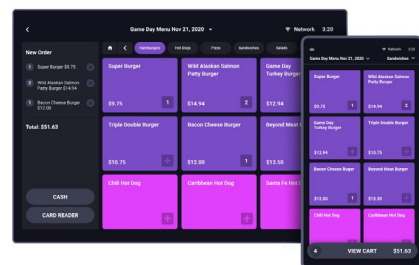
<

Game Day Menu Nov 21, 2020

Network 3:20

New Order

1 Super Burger $9.75

2 Wild Alaskan Salmon Patty Burger $14.94

1 Bacon Cheese Burger $12.00

Total: $51.63

CASH

CARD READER

Hamburgers

Hot Dogs

Pizza

Sandwiches

Salads

Super Burger

$9.75

1

Wild Alaskan Salmon Patty Burger

$14.94

2

Game Day Turkey Burger

$12.94

Triple Double Burger

$10.75

Bacon Cheese Burger

$12.00

1

Beyond Meat Bur

$13.50

Chili Hot Dog

Caribbean Hot Dog

Santa Fe Hot

Network 3:20

Game Day Menu Nov 21, 2020

Sandwiches

Super Burger

$9.75

1

Wild Alaskan Salmon Patty Burger

$14.94

2

Game Day Turkey Burger

$12.94

Triple Double Burger

$10.75

Bacon Cheese Burger

$12.00

1

Beyond Meat Burger

$13.50

Chili Hot Dog

Caribbean Hot Dog

4

VIEW CART

$51.63